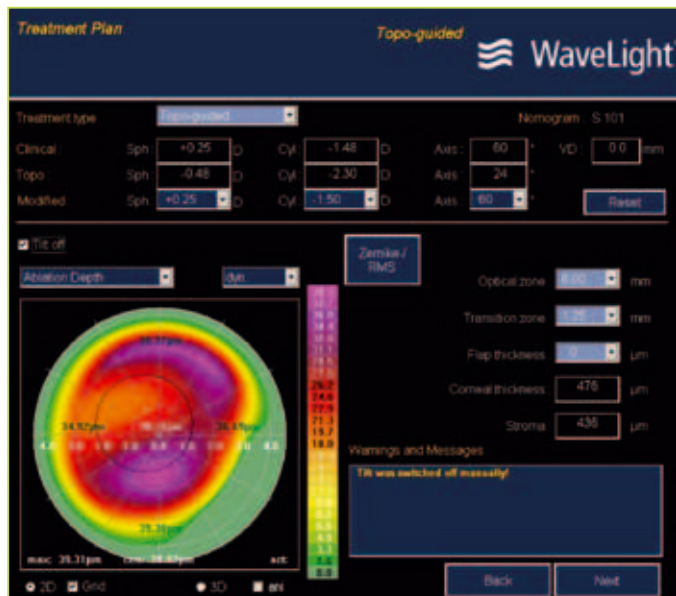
Treatment Plan

Topo-guided

WaveLight

Treatment type

Topo-guided

Nomogram : S 101

Clinical

Sph : +0.25 D

Cyl : -1.48 D

Axis : 60 °

VD : 0.0 mm

Topo

Sph : -0.48 D

Cyl : -2.30 D

Axis : 24 °

Modified

Sph : +0.25 D

Cyl : -1.50 D

Axis : 60 °

Reset

Tilt off

Zernike / RMS

Ablation Depth

dyn

Optical zone 6.00 mm

Transition zone 1.25 mm

Flap thickness 0 µm

Corneal thickness 476 µm

Stroma 436 µm

26.2
24.6
22.9
21.3
19.7
18.0

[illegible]

34.92µm

30.41µm

35.38µm

4.0 3.0 2.0 1.0 0.0 1.0 2.0 3.0 4.0

Warnings and Messages

Tilt was switched off manually!

max: 35.31µm

cen: 20.67µm

act:

2D

Grid

3D

ani

Back

Next